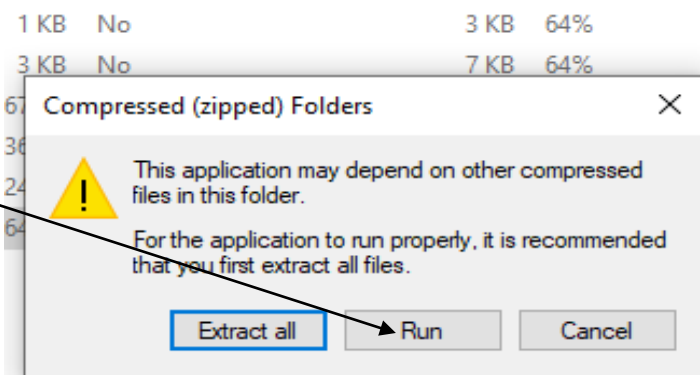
| 1 KB | No | 3 KB | 64% |
|---|---|---|---|
| 3 KB | No | 7 KB | 64% |

67
36
24
64

Compressed (zipped) Folders

×

This application may depend on other compressed files in this folder.

For the application to run properly, it is recommended that you first extract all files.

Extract all

Run

Cancel